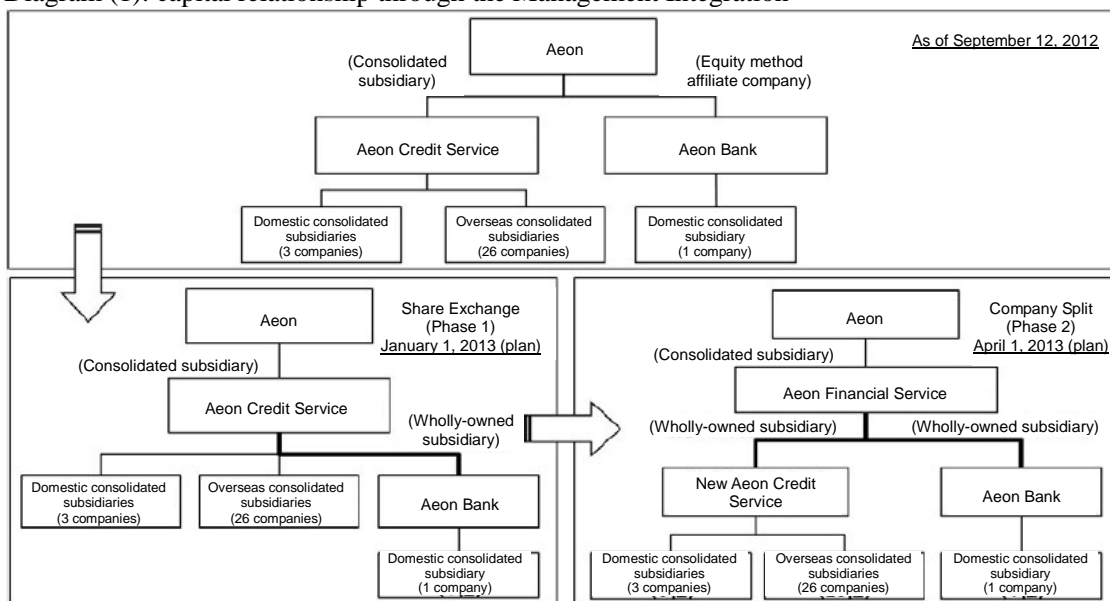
Diagram (3): capital relationship through the Management Integration

As of September 12, 2012

Aeon

(Consolidated subsidiary)

(Equity method affiliate company)

Aeon Credit Service

Aeon Bank

Domestic consolidated subsidiaries (3 companies)

Overseas consolidated subsidiaries (26 companies)

Domestic consolidated subsidiary (1 company)

Aeon

Share Exchange (Phase 1) January 1, 2013 (plan)

(Consolidated subsidiary)

Aeon Credit Service

(Wholly-owned subsidiary)

Domestic consolidated subsidiaries (3 companies)

Overseas consolidated subsidiaries (26 companies)

Aeon Bank

Domestic consolidated subsidiary (1 company)

Aeon

Company Split (Phase 2) April 1, 2013 (plan)

(Consolidated subsidiary)

Aeon Financial Service

(Wholly-owned subsidiary)

(Wholly-owned subsidiary)

New Aeon Credit Service

Aeon Bank

Domestic consolidated subsidiaries (3 companies)

Overseas consolidated subsidiaries (26 companies)

Domestic consolidated subsidiary (1 company)